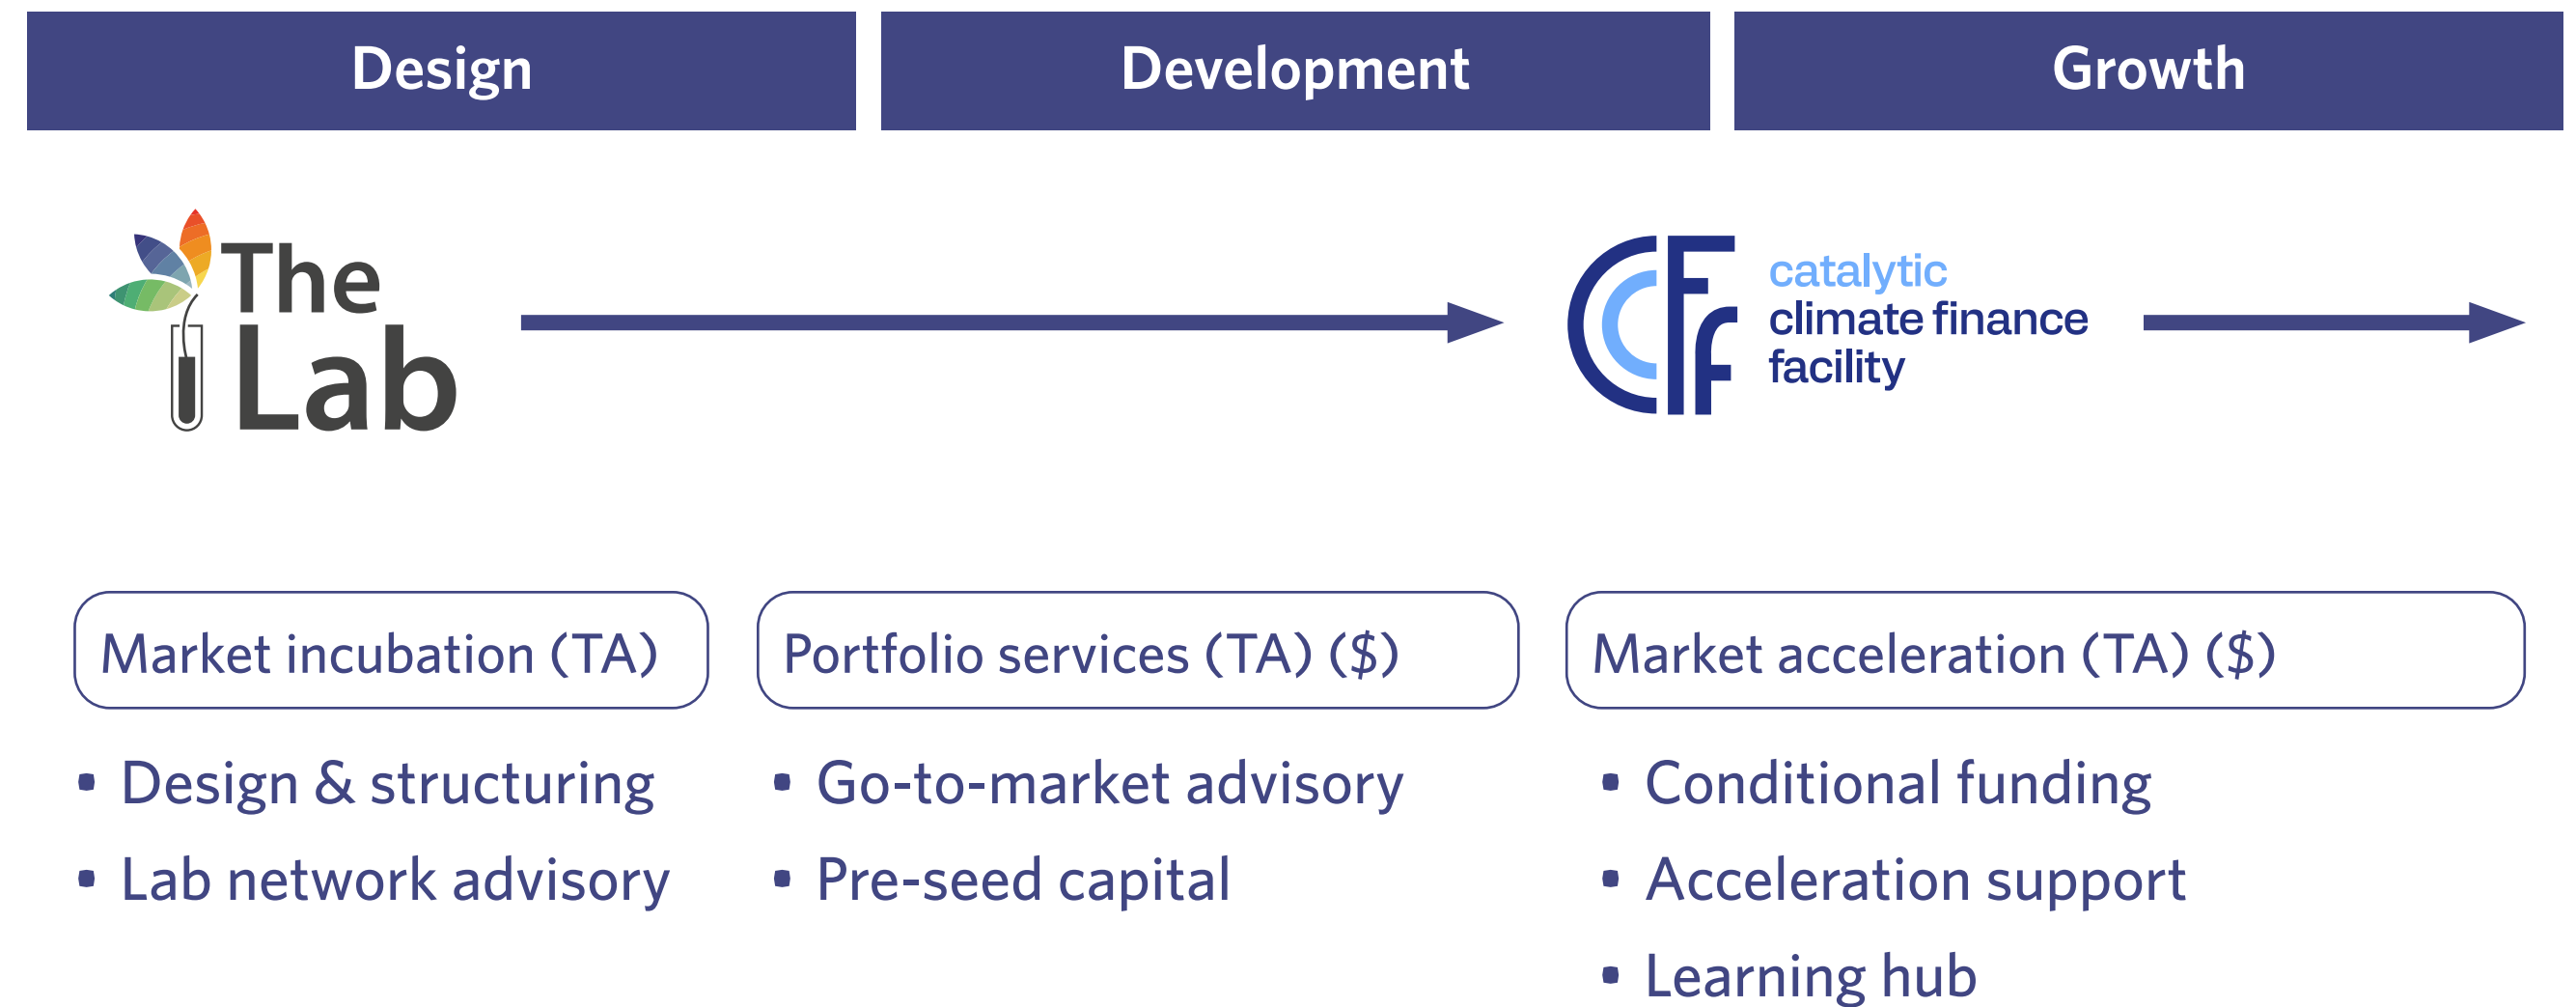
Design

Development

Growth

The Lab

CCF catalytic climate finance facility

Market incubation (TA)

- Design & structuring
- Lab network advisory

Portfolio services (TA) ($)

- Go-to-market advisory
- Pre-seed capital

Market acceleration (TA) ($)

- Conditional funding
- Acceleration support
- Learning hub